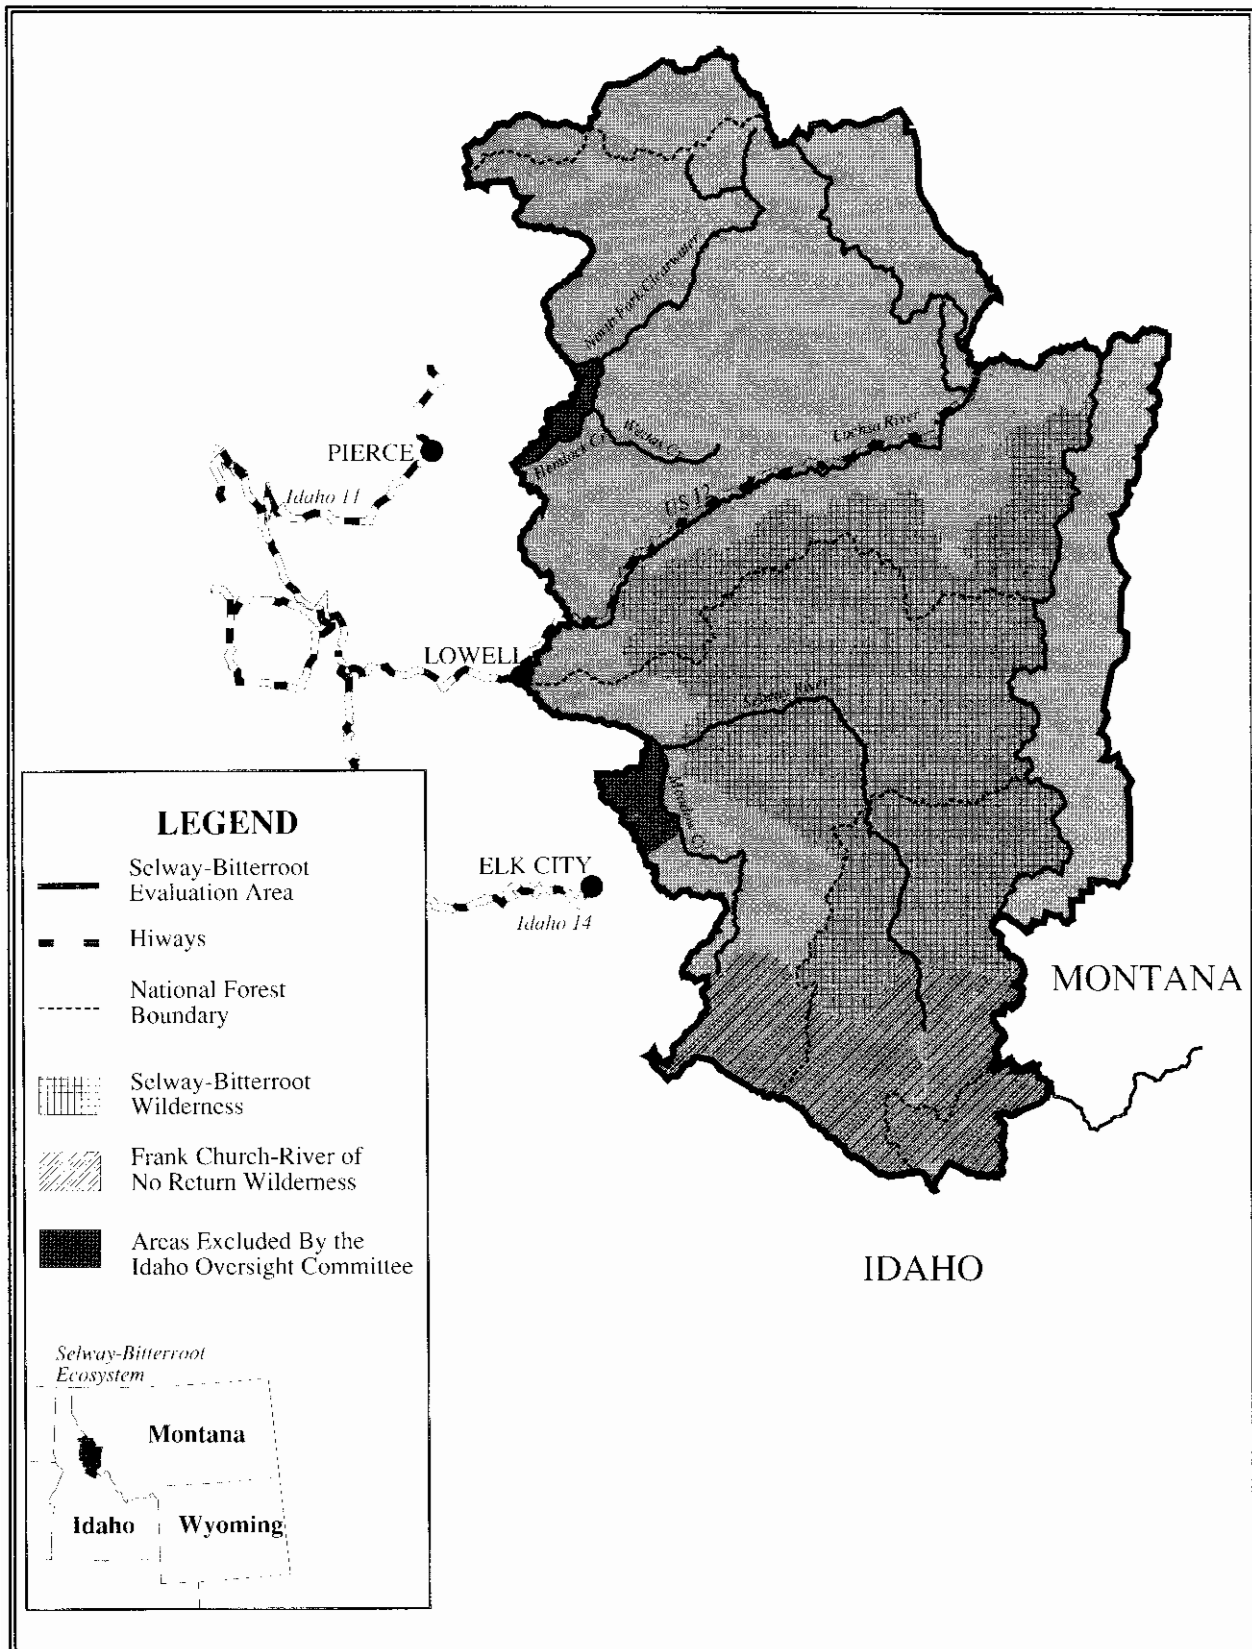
North Fork Clearwater

PIERCE

Idaho 11

Hemlock Cr.

Weitas Cr.

Lochsa River

US 12

LOWELL

Selway River

Meadow Cr.

ELK CITY

Idaho 14

MONTANA

IDAHO

LEGEND

Selway-Bitterroot Evaluation Area

Hiways

National Forest Boundary

Selway-Bitterroot Wilderness

Frank Church-River of No Return Wilderness

Areas Excluded By the Idaho Oversight Committee

Selway-Bitterroot Ecosystem

Montana

Idaho

Wyoming